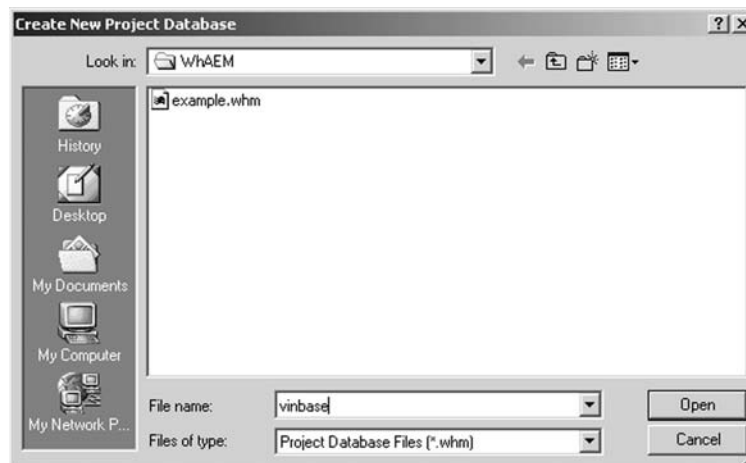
Create New Project Database

?| X

Look in: WhAEM

example.whm

History

Desktop

My Documents

My Computer

My Network P...

File name: vinbase

Files of type: Project Database Files (*.whm)

Open

Cancel